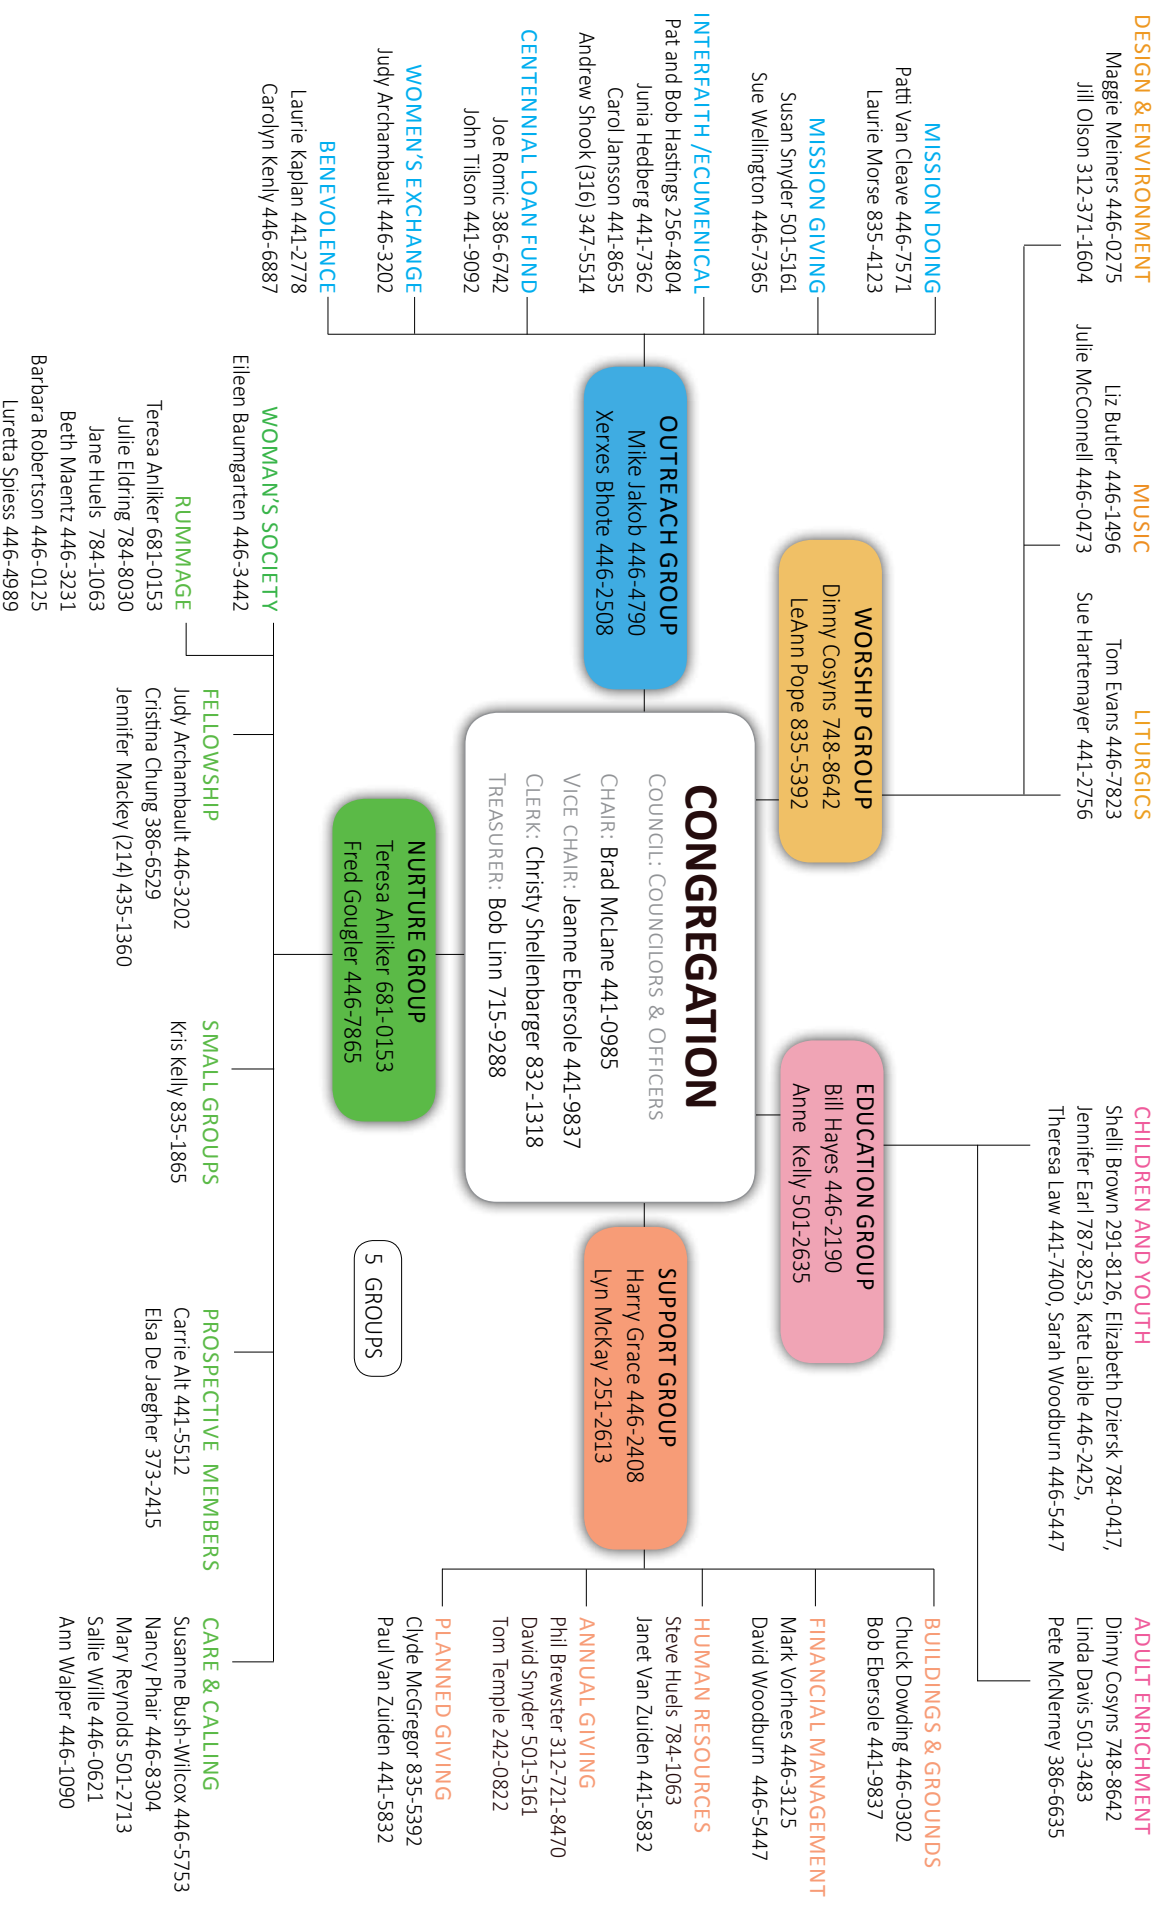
CONGREGATION
COUNCIL: COUNCILORS & OFFICERS
CHAIR: Brad McLane 441-0985
VICE CHAIR: Jeanne Ebersole 441-9837
CLERK: Christy Shellenbarger 832-1318
TREASURER: Bob Linn 715-9288

WORSHIP GROUP
Dinny Cosyns 748-8642
LeAnn Pope 835-5392

DESIGN & ENVIRONMENT
Maggie Meiners 446-0275
Jill Olson 312-371-1604

MUSIC
Liz Butler 446-1496
Julie McConnell 446-0473

LITURGICS
Tom Evans 446-7823
Sue Hartemayer 441-2756

OUTREACH GROUP
Mike Jakob 446-4790
Xerxes Bhote 446-2508

MISSION DOING
Patti Van Cleave 446-7571
Laurie Morse 835-4123

MISSION GIVING
Susan Snyder 501-5161
Sue Wellington 446-7365

INTERFAITH/ECUMENICAL
Pat and Bob Hastings 256-4804
Junia Hedberg 441-7362
Carol Jansson 441-8635
Andrew Shook (316) 347-5514

CENTENNIAL LOAN FUND
Joe Romic 386-6742
John Tilson 441-9092

WOMEN'S EXCHANGE
Judy Archambault 446-3202

BENEVOLENCE
Laurie Kaplan 441-2778
Carolyn Kenly 446-6887

NURTURE GROUP
Teresa Anliker 681-0153
Fred Gougler 446-7865

WOMAN'S SOCIETY
Eileen Baumgarten 446-3442

RUMMAGE
Teresa Anliker 681-0153
Julie Eldring 784-8030
Jane Huels 784-1063
Beth Maentz 446-3231
Barbara Robertson 446-0125
Luretta Spiess 446-4989

FELLOWSHIP
Judy Archambault 446-3202
Cristina Chung 386-6529
Jennifer Mackey (214) 435-1360

SMALL GROUPS
Kris Kelly 835-1865

PROSPECTIVE MEMBERS
Carrie Alt 441-5512
Elsa De Jaegher 373-2415

CARE & CALLING
Susanne Bush-Wilcox 446-5753
Nancy Phair 446-8304
Mary Reynolds 501-2713
Sallie Wille 446-0621
Ann Walper 446-1090

5 GROUPS

EDUCATION GROUP
Bill Hayes 446-2190
Anne Kelly 501-2635

CHILDREN AND YOUTH
Shelli Brown 291-8126, Elizabeth Dziersk 784-0417,
Jennifer Earl 787-8253, Kate Laible 446-2425,
Theresa Law 441-7400, Sarah Woodburn 446-5447

ADULT ENRICHMENT
Dinny Cosyns 748-8642
Linda Davis 501-3483
Pete McNerney 386-6635

SUPPORT GROUP
Harry Grace 446-2408
Lyn McKay 251-2613

BUILDINGS & GROUNDS
Chuck Dowling 446-0302
Bob Ebersole 441-9837

FINANCIAL MANAGEMENT
Mark Vorhees 446-3125
David Woodburn 446-5447

HUMAN RESOURCES
Steve Huels 784-1063
Janet Van Zuiden 441-5832

ANNUAL GIVING
Phil Brewster 312-721-8470
David Snyder 501-5161
Tom Temple 242-0822

PLANNED GIVING
Clyde McGregor 835-5392
Paul Van Zuiden 441-5832